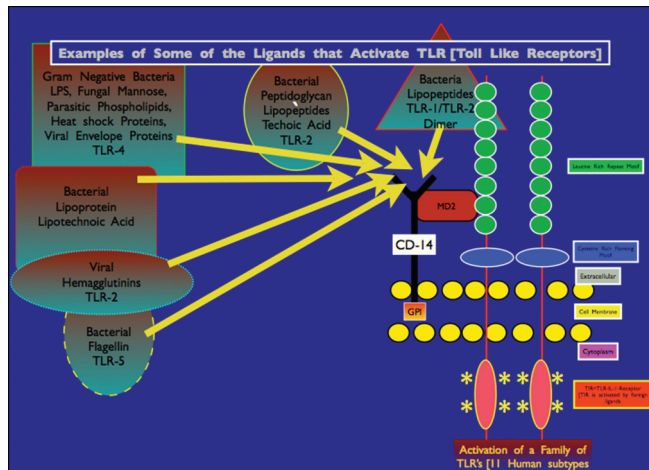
Examples of Some of the Ligands that Activate TLR [Toll Like Receptors]

Gram Negative Bacteria LPS, Fungal Mannose, Parasitic Phospholipids, Heat shock Proteins, Viral Envelope Proteins TLR-4

Bacterial Peptidoglycan Lipopeptides Techoic Acid TLR-2

Bacteria Lipopeptides TLR-1/TLR-2 Dimer

Bacterial Lipoprotein Lipotechnoic Acid

Viral Hemagglutinins TLR-2

Bacterial Flagellin TLR-5

MD2

CD-14

GPI

Leucine Rich Repeat Motif

Cysteine Rich Flanking Motif

Extracellular

Cell Membrane

Cytoplasm

TIR=TLR-IL-1 Receptor [TIR is activated by foreign ligands

Activation of a Family of TLR's [11 Human subtypes